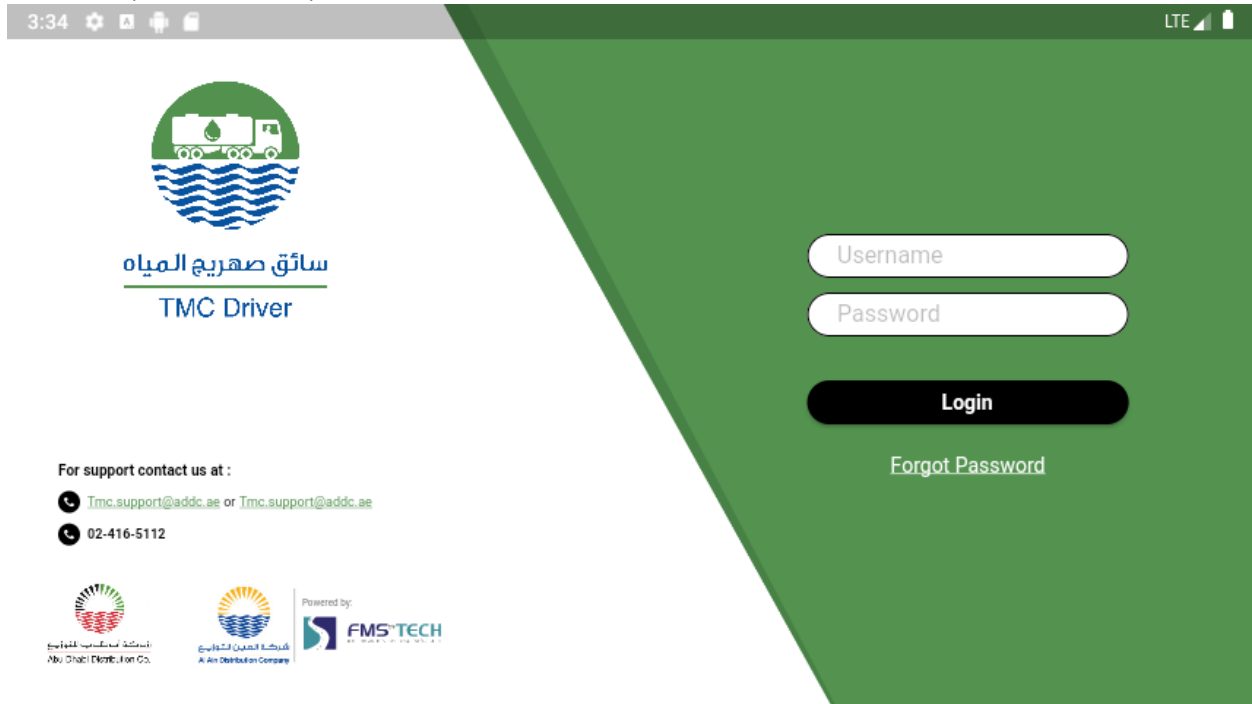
3:34

LTE

سائق صهريج المياه
TMC Driver

Username

Password

Login

Forgot Password

For support contact us at :

Tmc.support@addc.ae or Tmc.support@addc.ae

02-416-5112

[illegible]
Abu Dhabi Distribution Co.

شركة العين للتوزيع
Al Ain Distribution Company

Powered by:
FMS TECH